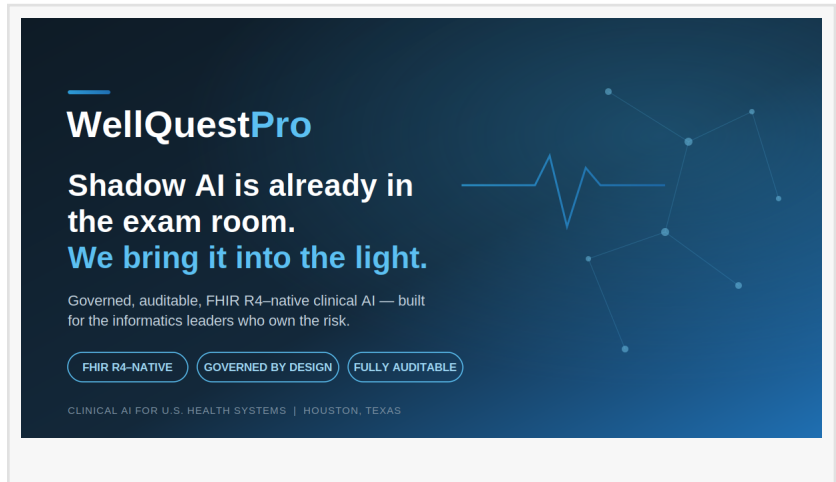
WellQuestPro

Shadow AI is already in the exam room.
We bring it into the light.

Governed, auditable, FHIR R4–native clinical AI — built for the informatics leaders who own the risk.

FHIR R4–NATIVE

GOVERNED BY DESIGN

FULLY AUDITABLE

CLINICAL AI FOR U.S. HEALTH SYSTEMS | HOUSTON, TEXAS